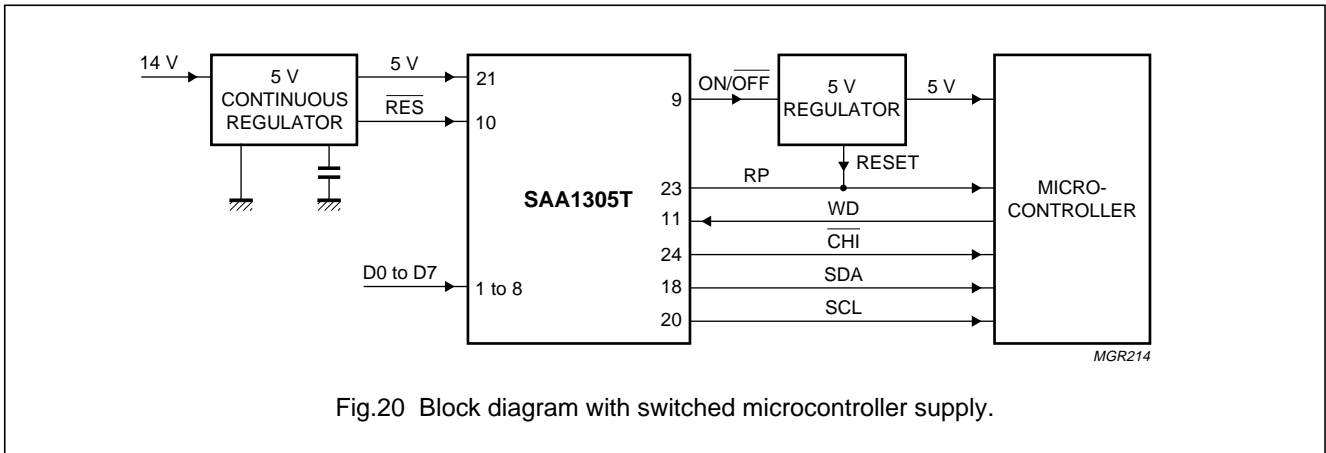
14 V

5 V
CONTINUOUS
REGULATOR

5 V

$\overline{RES}$

21

10

D0 to D7

1 to 8

SAA1305T

9

23

11

24

18

20

ON/$\overline{OFF}$

5 V
REGULATOR

5 V

RESET

RP

WD

$\overline{CHI}$

SDA

SCL

MICRO-
CONTROLLER

MGR214

Fig.20 Block diagram with switched microcontroller supply.